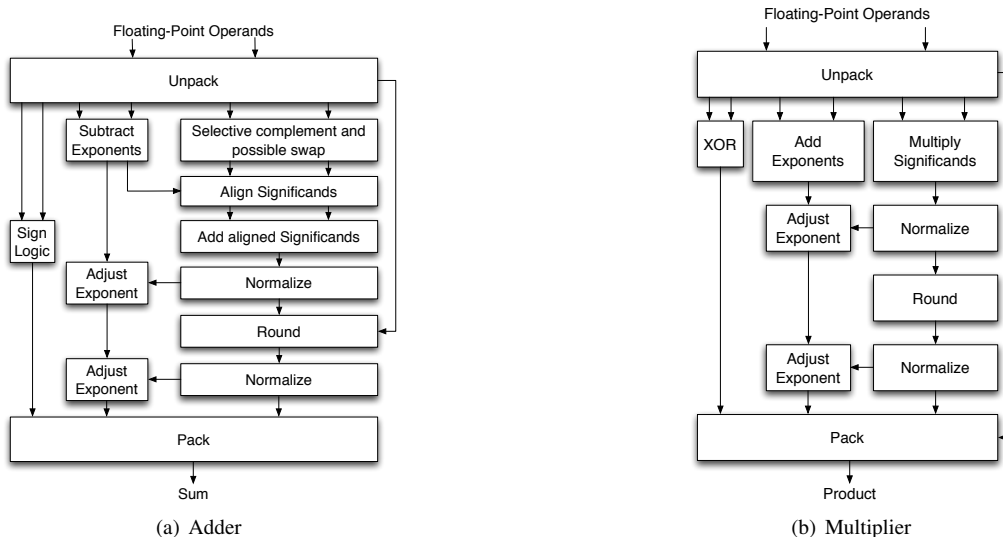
Floating-Point Operands

Unpack

Subtract Exponents

Selective complement and possible swap

Align Significands

Add aligned Significands

Sign Logic

Adjust Exponent

Normalize

Round

Adjust Exponent

Normalize

Pack

Sum

(a) Adder

Floating-Point Operands

Unpack

XOR

Add Exponents

Multiply Significands

Adjust Exponent

Normalize

Round

Adjust Exponent

Normalize

Pack

Product

(b) Multiplier